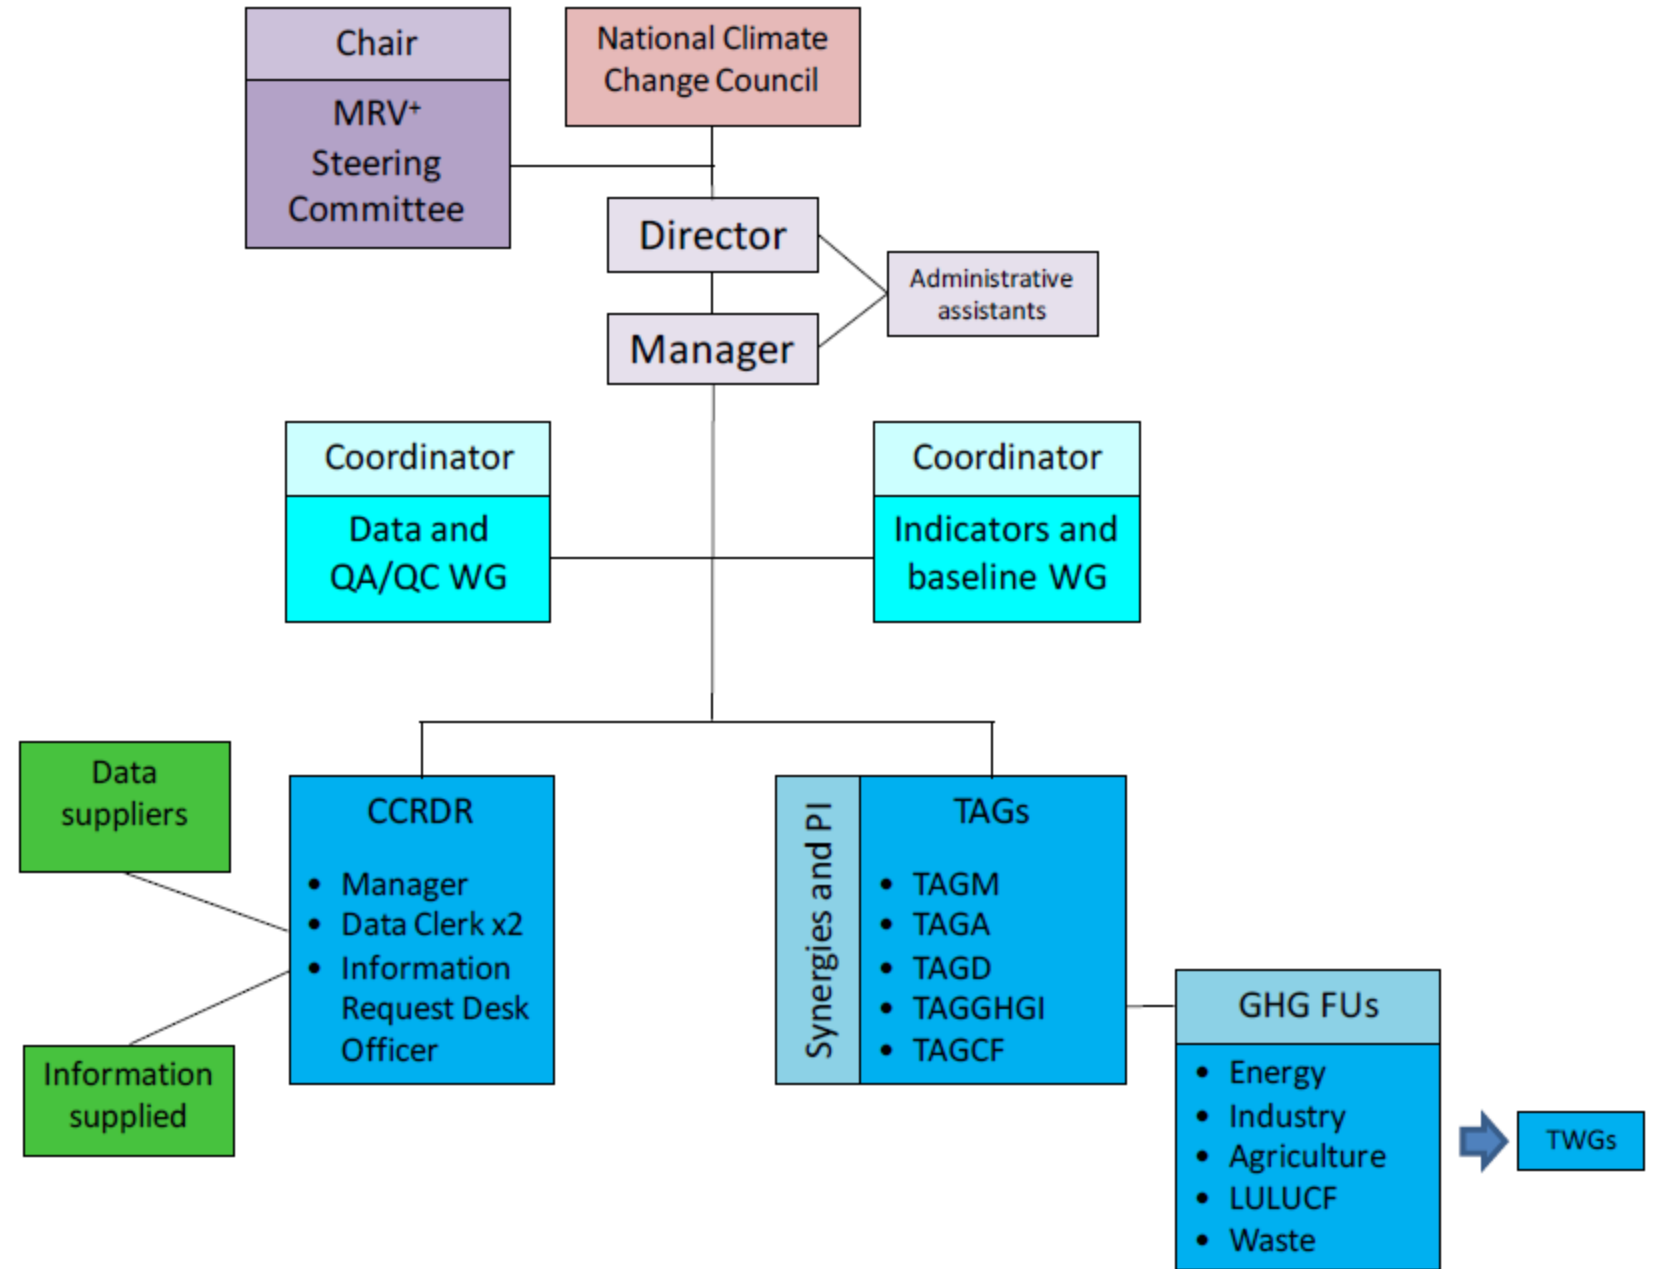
Chair

MRV⁺ Steering Committee

National Climate Change Council

Director

Administrative assistants

Manager

Coordinator

Data and QA/QC WG

Coordinator

Indicators and baseline WG

Data suppliers

Information supplied

CCRDR

- Manager
- Data Clerk x2
- Information Request Desk Officer

Synergies and PI

TAGs

- TAGM
- TAGA
- TAGD
- TAGGHGI
- TAGCF

GHG FUs

- Energy
- Industry
- Agriculture
- LULUCF
- Waste

TWGs